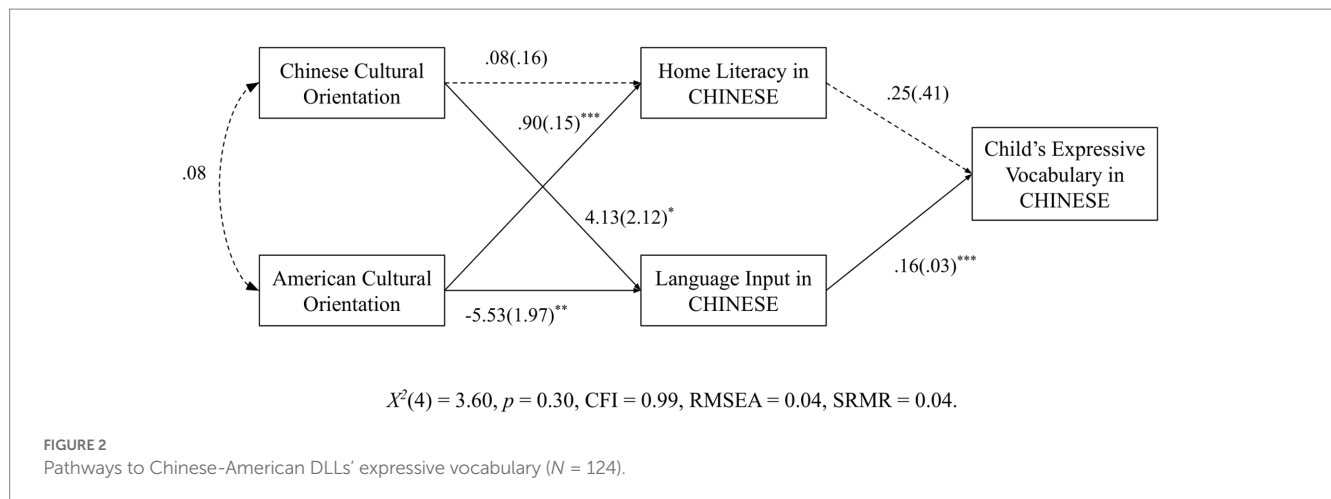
Chinese Cultural Orientation

.08(.16)

Home Literacy in CHINESE

.25(.41)

.90(.15)$^{***}$

.08

Child's Expressive Vocabulary in CHINESE

4.13(2.12)$^{*}$

American Cultural Orientation

Language Input in CHINESE

.16(.03)$^{***}$

-5.53(1.97)$^{**}$

$X^2(4) = 3.60$, $p = 0.30$, CFI = 0.99, RMSEA = 0.04, SRMR = 0.04.

FIGURE 2
Pathways to Chinese-American DLLs' expressive vocabulary ($N = 124$).